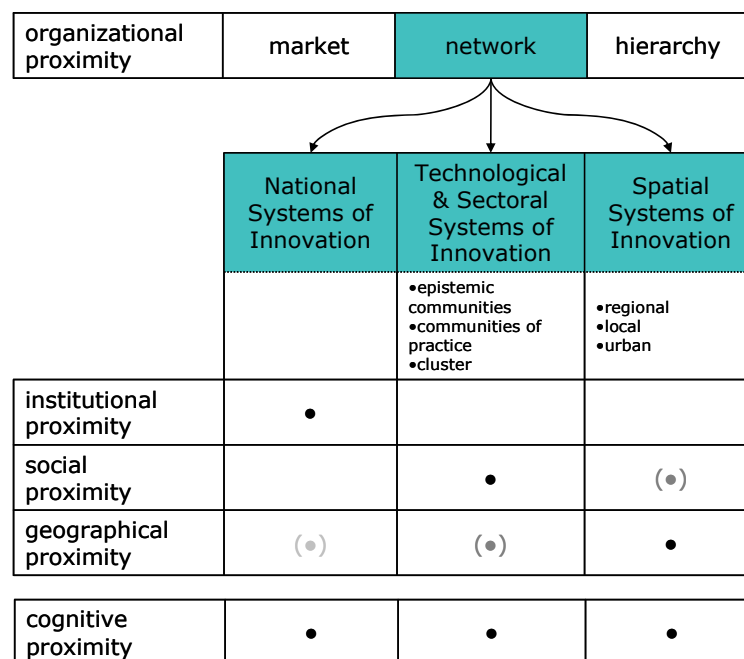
| organizational proximity | market | network | hierarchy |
|---|---|---|---|

| | National Systems of Innovation | Technological & Sectoral Systems of Innovation | Spatial Systems of Innovation |
|---|---|---|---|
| | | •epistemic communities •communities of practice •cluster | •regional •local •urban |
| institutional proximity | • | | |
| social proximity | | • | (•) |
| geographical proximity | (•) | (•) | • |

| cognitive proximity | • | • | • |
|---|---|---|---|